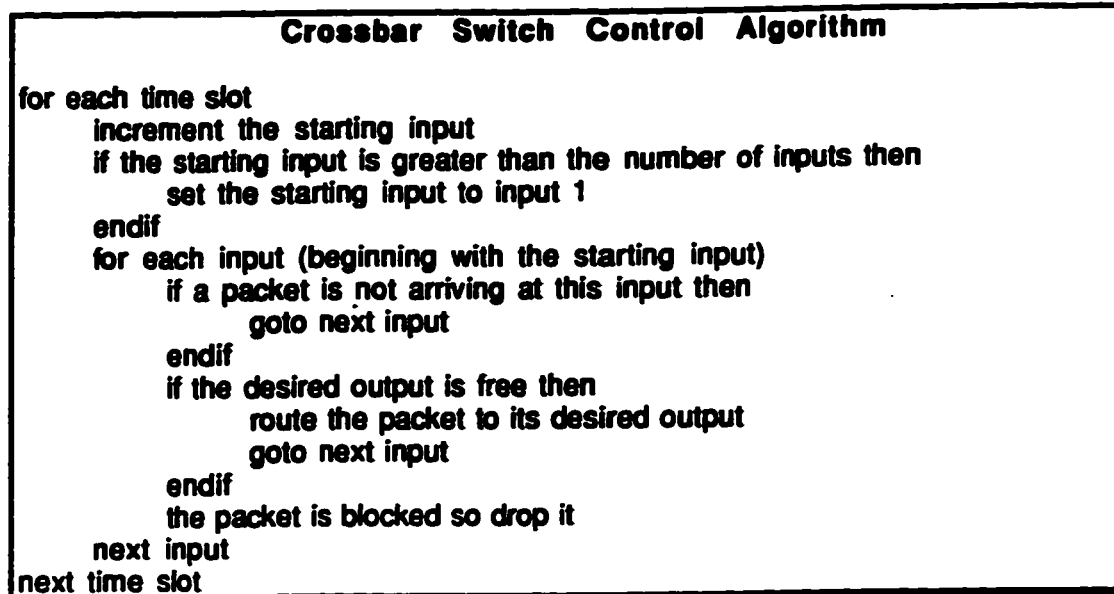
Crossbar Switch Control Algorithm

for each time slot
increment the starting input
if the starting input is greater than the number of inputs then
set the starting input to input 1
endif
for each input (beginning with the starting input)
if a packet is not arriving at this input then
goto next input
endif
if the desired output is free then
route the packet to its desired output
goto next input
endif
the packet is blocked so drop it
next input
next time slot